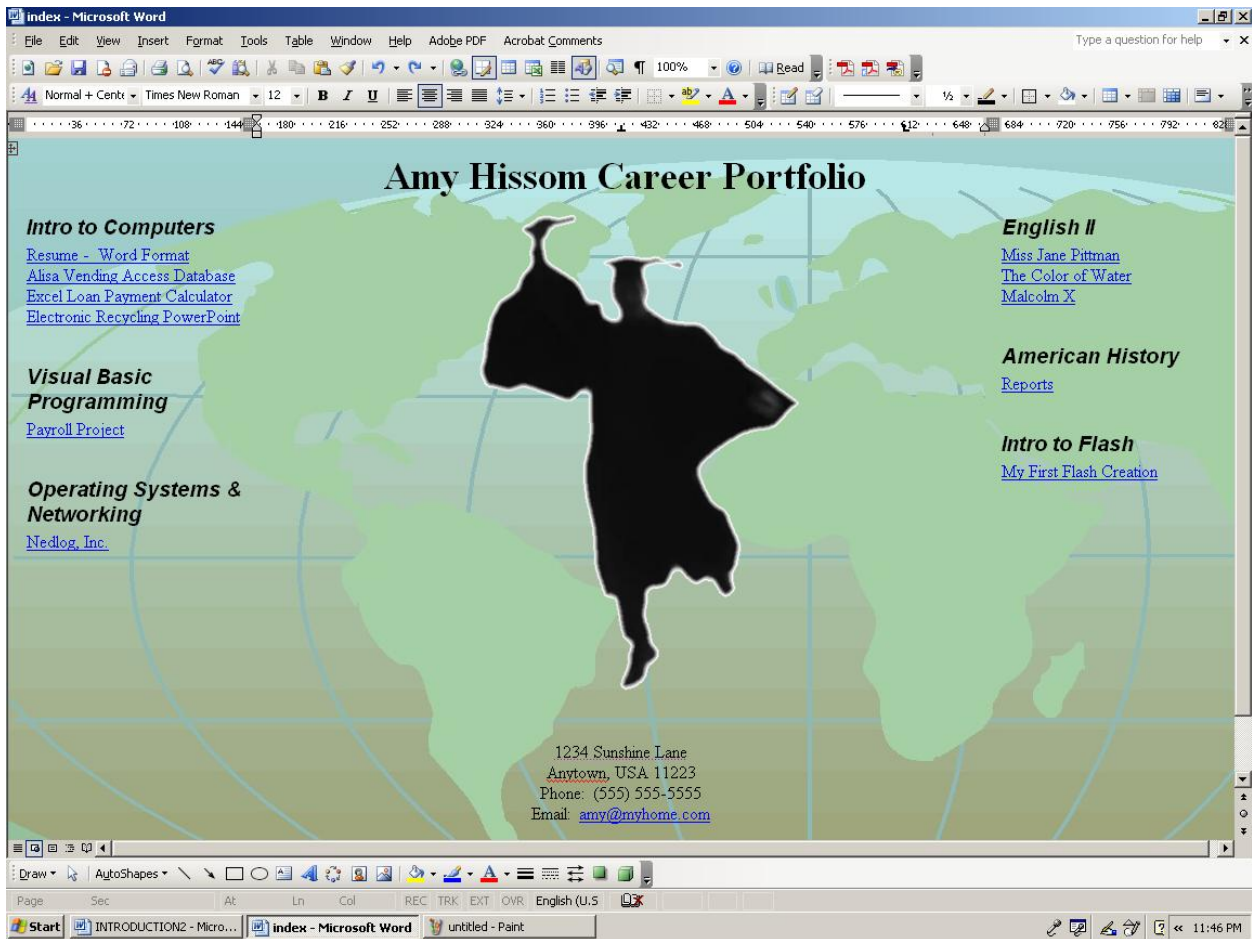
index - Microsoft Word

File Edit View Insert Format Tools Table Window Help Adobe PDF Acrobat Comments

Type a question for help

100%

Read

Normal + Cente Times New Roman 12

36 72 108 144 180 216 252 288 324 360 396 432 468 504 540 576 612 648 684 720 756 792 82

Amy Hissom Career Portfolio

Intro to Computers

Resume - Word Format
Alisa Vending Access Database
Excel Loan Payment Calculator
Electronic Recycling PowerPoint

Visual Basic Programming

Payroll Project

Operating Systems & Networking

Nedlog, Inc.

English II

Miss Jane Pittman
The Color of Water
Malcolm X

American History

Reports

Intro to Flash

My First Flash Creation

1234 Sunshine Lane
Anytown, USA 11223
Phone: (555) 555-5555
Email: amy@myhome.com

Draw AutoShapes

Page Sec At Ln Col REC TRK EXT OVR English (U.S

Start INTRODUCTION2 - Micro... index - Microsoft Word untitled - Paint 11:46 PM